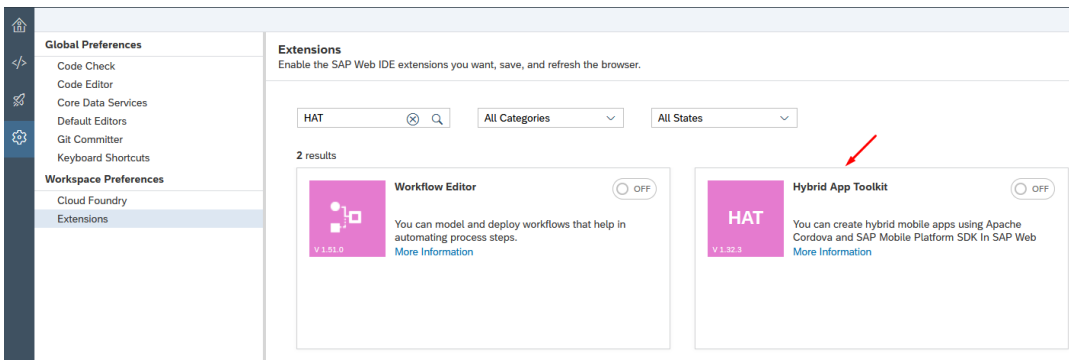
Global Preferences
Code Check
Code Editor
Core Data Services
Default Editors
Git Committer
Keyboard Shortcuts
Workspace Preferences
Cloud Foundry
Extensions

Extensions
Enable the SAP Web IDE extensions you want, save, and refresh the browser.

HAT
All Categories
All States

2 results

V 1.51.0
Workflow Editor
OFF
You can model and deploy workflows that help in automating process steps.
More Information

HAT
V 1.32.3
Hybrid App Toolkit
OFF
You can create hybrid mobile apps using Apache Cordova and SAP Mobile Platform SDK In SAP Web
More Information